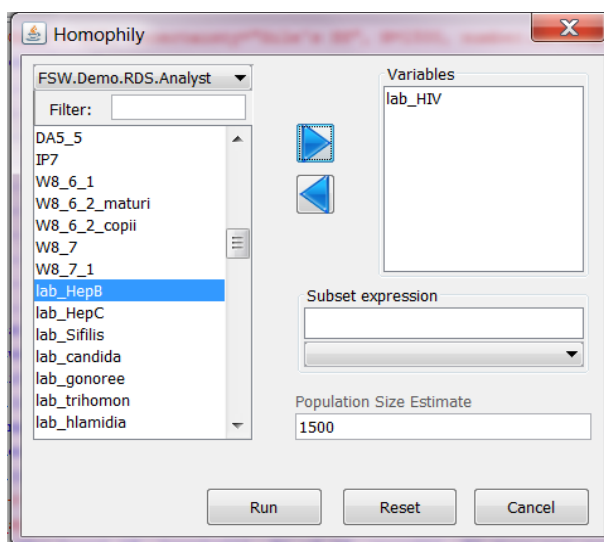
Homophily

FSW.Demo.RDS.Analyst

Filter:

DA5_5
IP7
W8_6_1
W8_6_2_maturi
W8_6_2_copii
W8_7
W8_7_1
lab_HepB
lab_HepC
lab_Sifilis
lab_candida
lab_gonoree
lab_trihomon
lab_hlamidia

Variables
lab_HIV

Subset expression

Population Size Estimate
1500

Run
Reset
Cancel